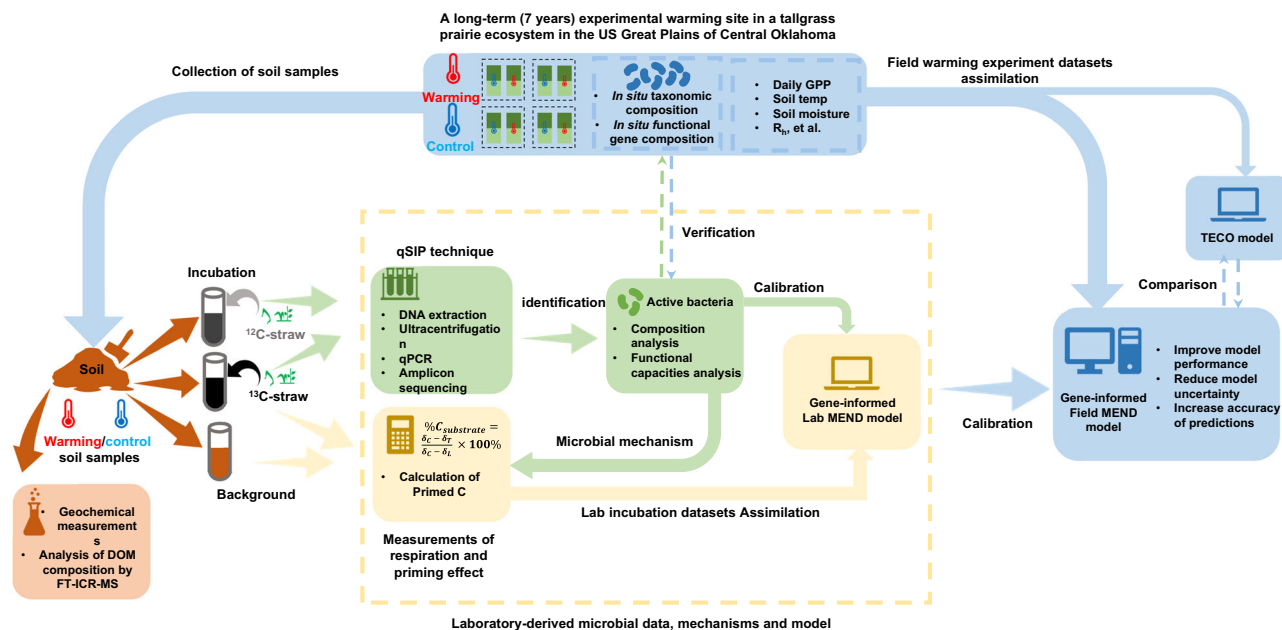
A long-term (7 years) experimental warming site in a tallgrass prairie ecosystem in the US Great Plains of Central Oklahoma

Collection of soil samples

Warming

Control

• In situ taxonomic composition
• In situ functional gene composition

• Daily GPP
• Soil temp
• Soil moisture
• $R_h$, et al.

Field warming experiment datasets assimilation

TECO model

Comparison

Verification

qSIP technique

• DNA extraction
• Ultracentrifugation
• qPCR
• Amplicon sequencing

identification

Active bacteria

• Composition analysis
• Functional capacities analysis

Calibration

Gene-informed Lab MEND model

Calibration

Gene-informed Field MEND model

• Improve model performance
• Reduce model uncertainty
• Increase accuracy of predictions

Incubation

$^{12}$C-straw

$^{13}$C-straw

Background

Soil

Warming/control soil samples

• Geochemical measurements
• Analysis of DOM composition by FT-ICR-MS

$\%C_{substrate} = \frac{\delta_C - \delta_T}{\delta_C - \delta_L} \times 100\%$

• Calculation of Primed C

Microbial mechanism

Lab incubation datasets Assimilation

Measurements of respiration and priming effect

Laboratory-derived microbial data, mechanisms and model